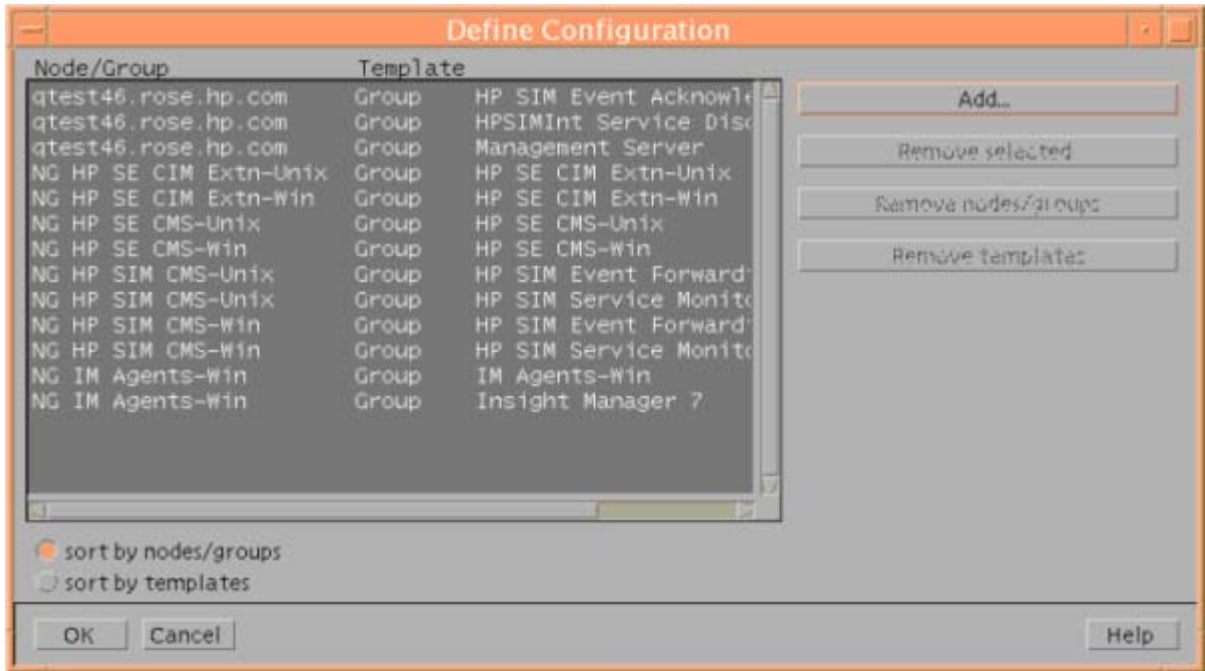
Define Configuration

Node/Group Template

| | | |
|---|---|---|
| qtest46.rose.hp.com | Group | HP SIM Event Acknowle |
| qtest46.rose.hp.com | Group | HPSIMInt Service Disc |
| qtest46.rose.hp.com | Group | Management Server |
| NG HP SE CIM Extn-Unix | Group | HP SE CIM Extn-Unix |
| NG HP SE CIM Extn-Win | Group | HP SE CIM Extn-Win |
| NG HP SE CMS-Unix | Group | HP SE CMS-Unix |
| NG HP SE CMS-Win | Group | HP SE CMS-Win |
| NG HP SIM CMS-Unix | Group | HP SIM Event Forward' |
| NG HP SIM CMS-Unix | Group | HP SIM Service Monito |
| NG HP SIM CMS-Win | Group | HP SIM Event Forward' |
| NG HP SIM CMS-Win | Group | HP SIM Service Monito |
| NG IM Agents-Win | Group | IM Agents-Win |
| NG IM Agents-Win | Group | Insight Manager 7 |

Add...
Remove selected
Remove nodes/groups
Remove templates

sort by nodes/groups
sort by templates

OK Cancel Help